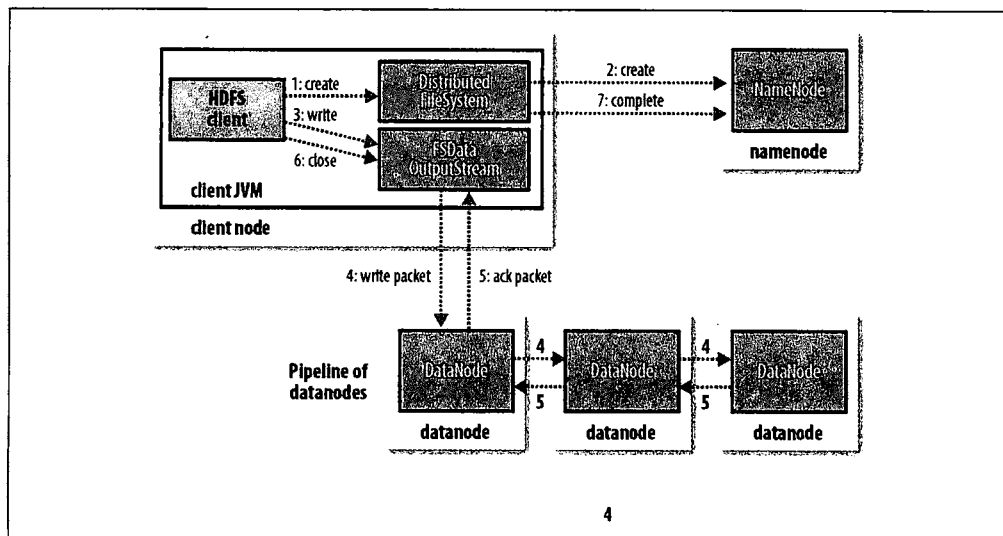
HDFS client

1: create

3: write

6: close

Distributed FileSystem

FSData OutputStream

client JVM

client node

2: create

7: complete

NameNode

namenode

4: write packet

5: ack packet

Pipeline of datanodes

DataNode

datanode

4

5

DataNode

datanode

4

5

DataNode

datanode

4